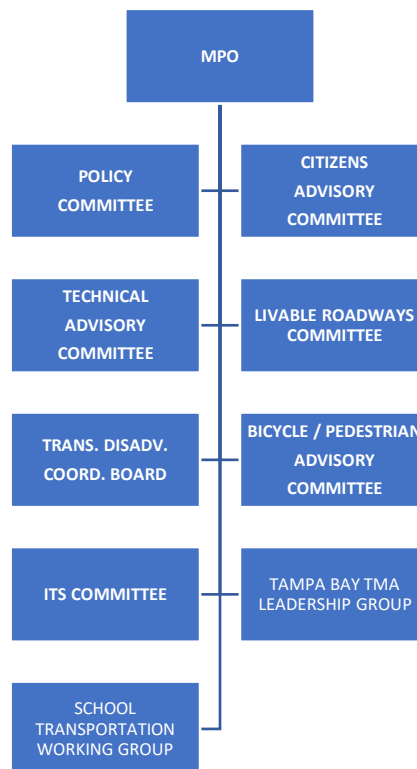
MPO

POLICY COMMITTEE

CITIZENS ADVISORY COMMITTEE

TECHNICAL ADVISORY COMMITTEE

LIVABLE ROADWAYS COMMITTEE

TRANS. DISADV. COORD. BOARD

BICYCLE / PEDESTRIAN ADVISORY COMMITTEE

ITS COMMITTEE

TAMPA BAY TMA LEADERSHIP GROUP

SCHOOL TRANSPORTATION WORKING GROUP